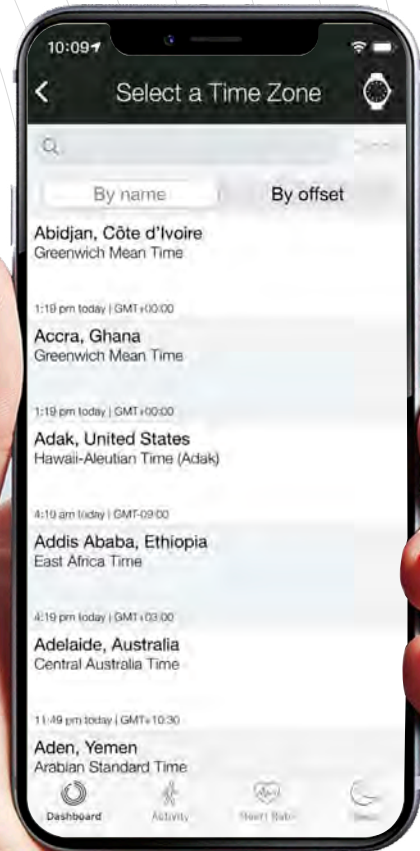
10:09

Select a Time Zone

By name

By offset

Abidjan, Côte d'Ivoire
Greenwich Mean Time

1:19 pm today | GMT+00:00

Accra, Ghana
Greenwich Mean Time

1:19 pm today | GMT+00:00

Adak, United States
Hawaii-Aleutian Time (Adak)

4:19 am today | GMT-09:00

Addis Ababa, Ethiopia
East Africa Time

4:19 pm today | GMT+03:00

Adelaide, Australia
Central Australia Time

11:49 pm today | GMT+10:30

Aden, Yemen
Arabian Standard Time

Dashboard

Activity

Heart Rate

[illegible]